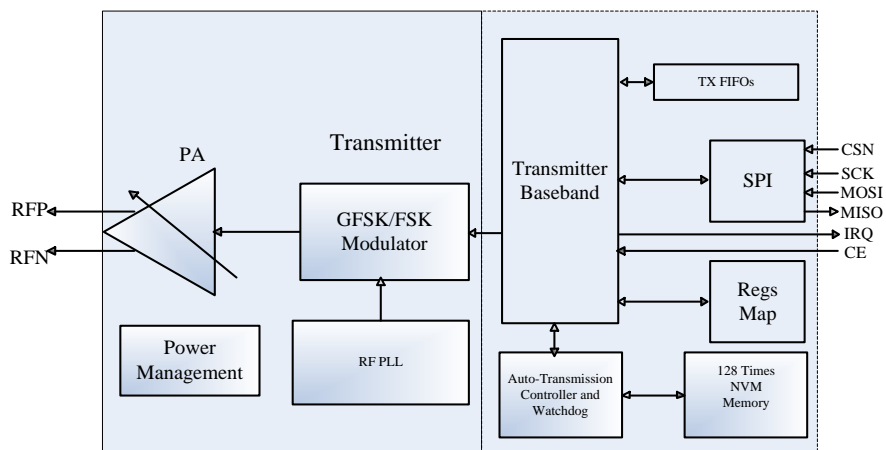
Transmitter

PA

RFP

RFN

GFSK/FSK Modulator

RF PLL

Power Management

Transmitter Baseband

TX FIFOs

SPI

CSN

SCK

MOSI

MISO

IRQ

CE

Regs Map

Auto-Transmission Controller and Watchdog

128 Times NVM Memory